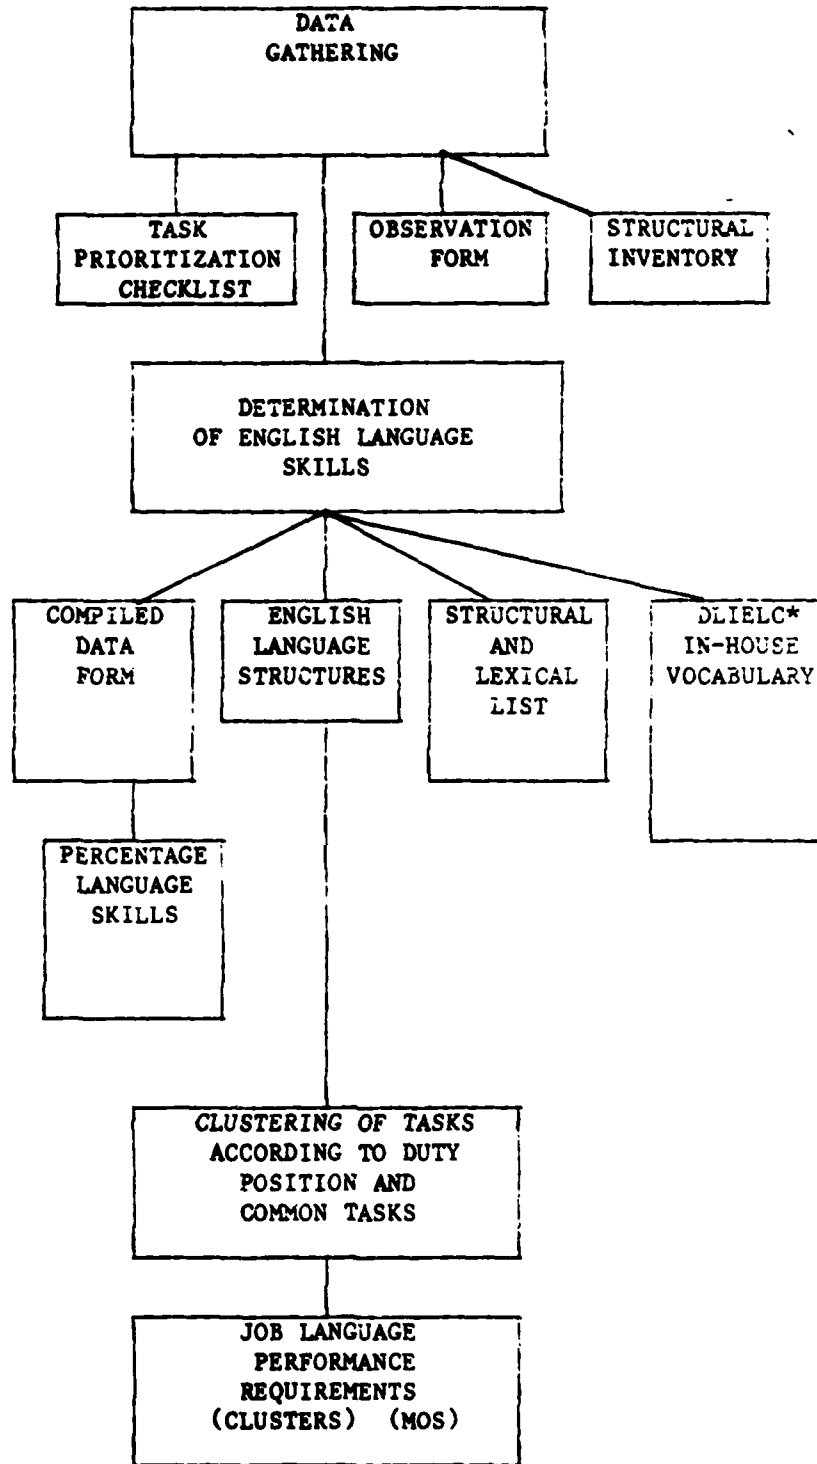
DATA GATHERING

TASK PRIORITIZATION CHECKLIST

OBSERVATION FORM

STRUCTURAL INVENTORY

DETERMINATION OF ENGLISH LANGUAGE SKILLS

COMPILED DATA FORM

ENGLISH LANGUAGE STRUCTURES

STRUCTURAL AND LEXICAL LIST

DLIELC* IN-HOUSE VOCABULARY

PERCENTAGE LANGUAGE SKILLS

CLUSTERING OF TASKS ACCORDING TO DUTY POSITION AND COMMON TASKS

JOB LANGUAGE PERFORMANCE REQUIREMENTS (CLUSTERS) (MOS)